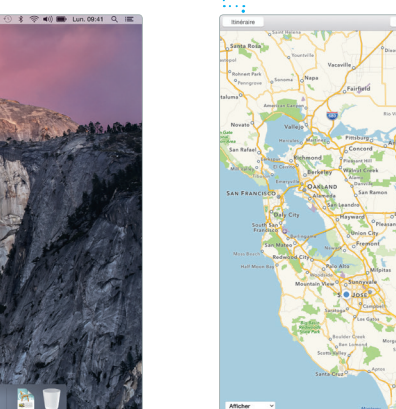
Lun. 09:41

Itinéraire

Santa Rosa
Vacaville
Napa
Rohnert Park
Fairfield
Petaluma
Novato
Vallejo
Pittsburg
San Rafael
Concord
Richmond
Berkeley
Walnut Creek
Danville
SAN FRANCISCO
OAKLAND
Alameda
San Ramon
San Leandro
Daly City
Hayward
Pleasanton
South San Francisco
Union City
San Mateo
Fremont
Redwood City
Palo Alto
Milpitas
Mountain View
Sunnyvale
SAN JOSE
Campbell
Los Gatos
Santa Cruz

Afficher